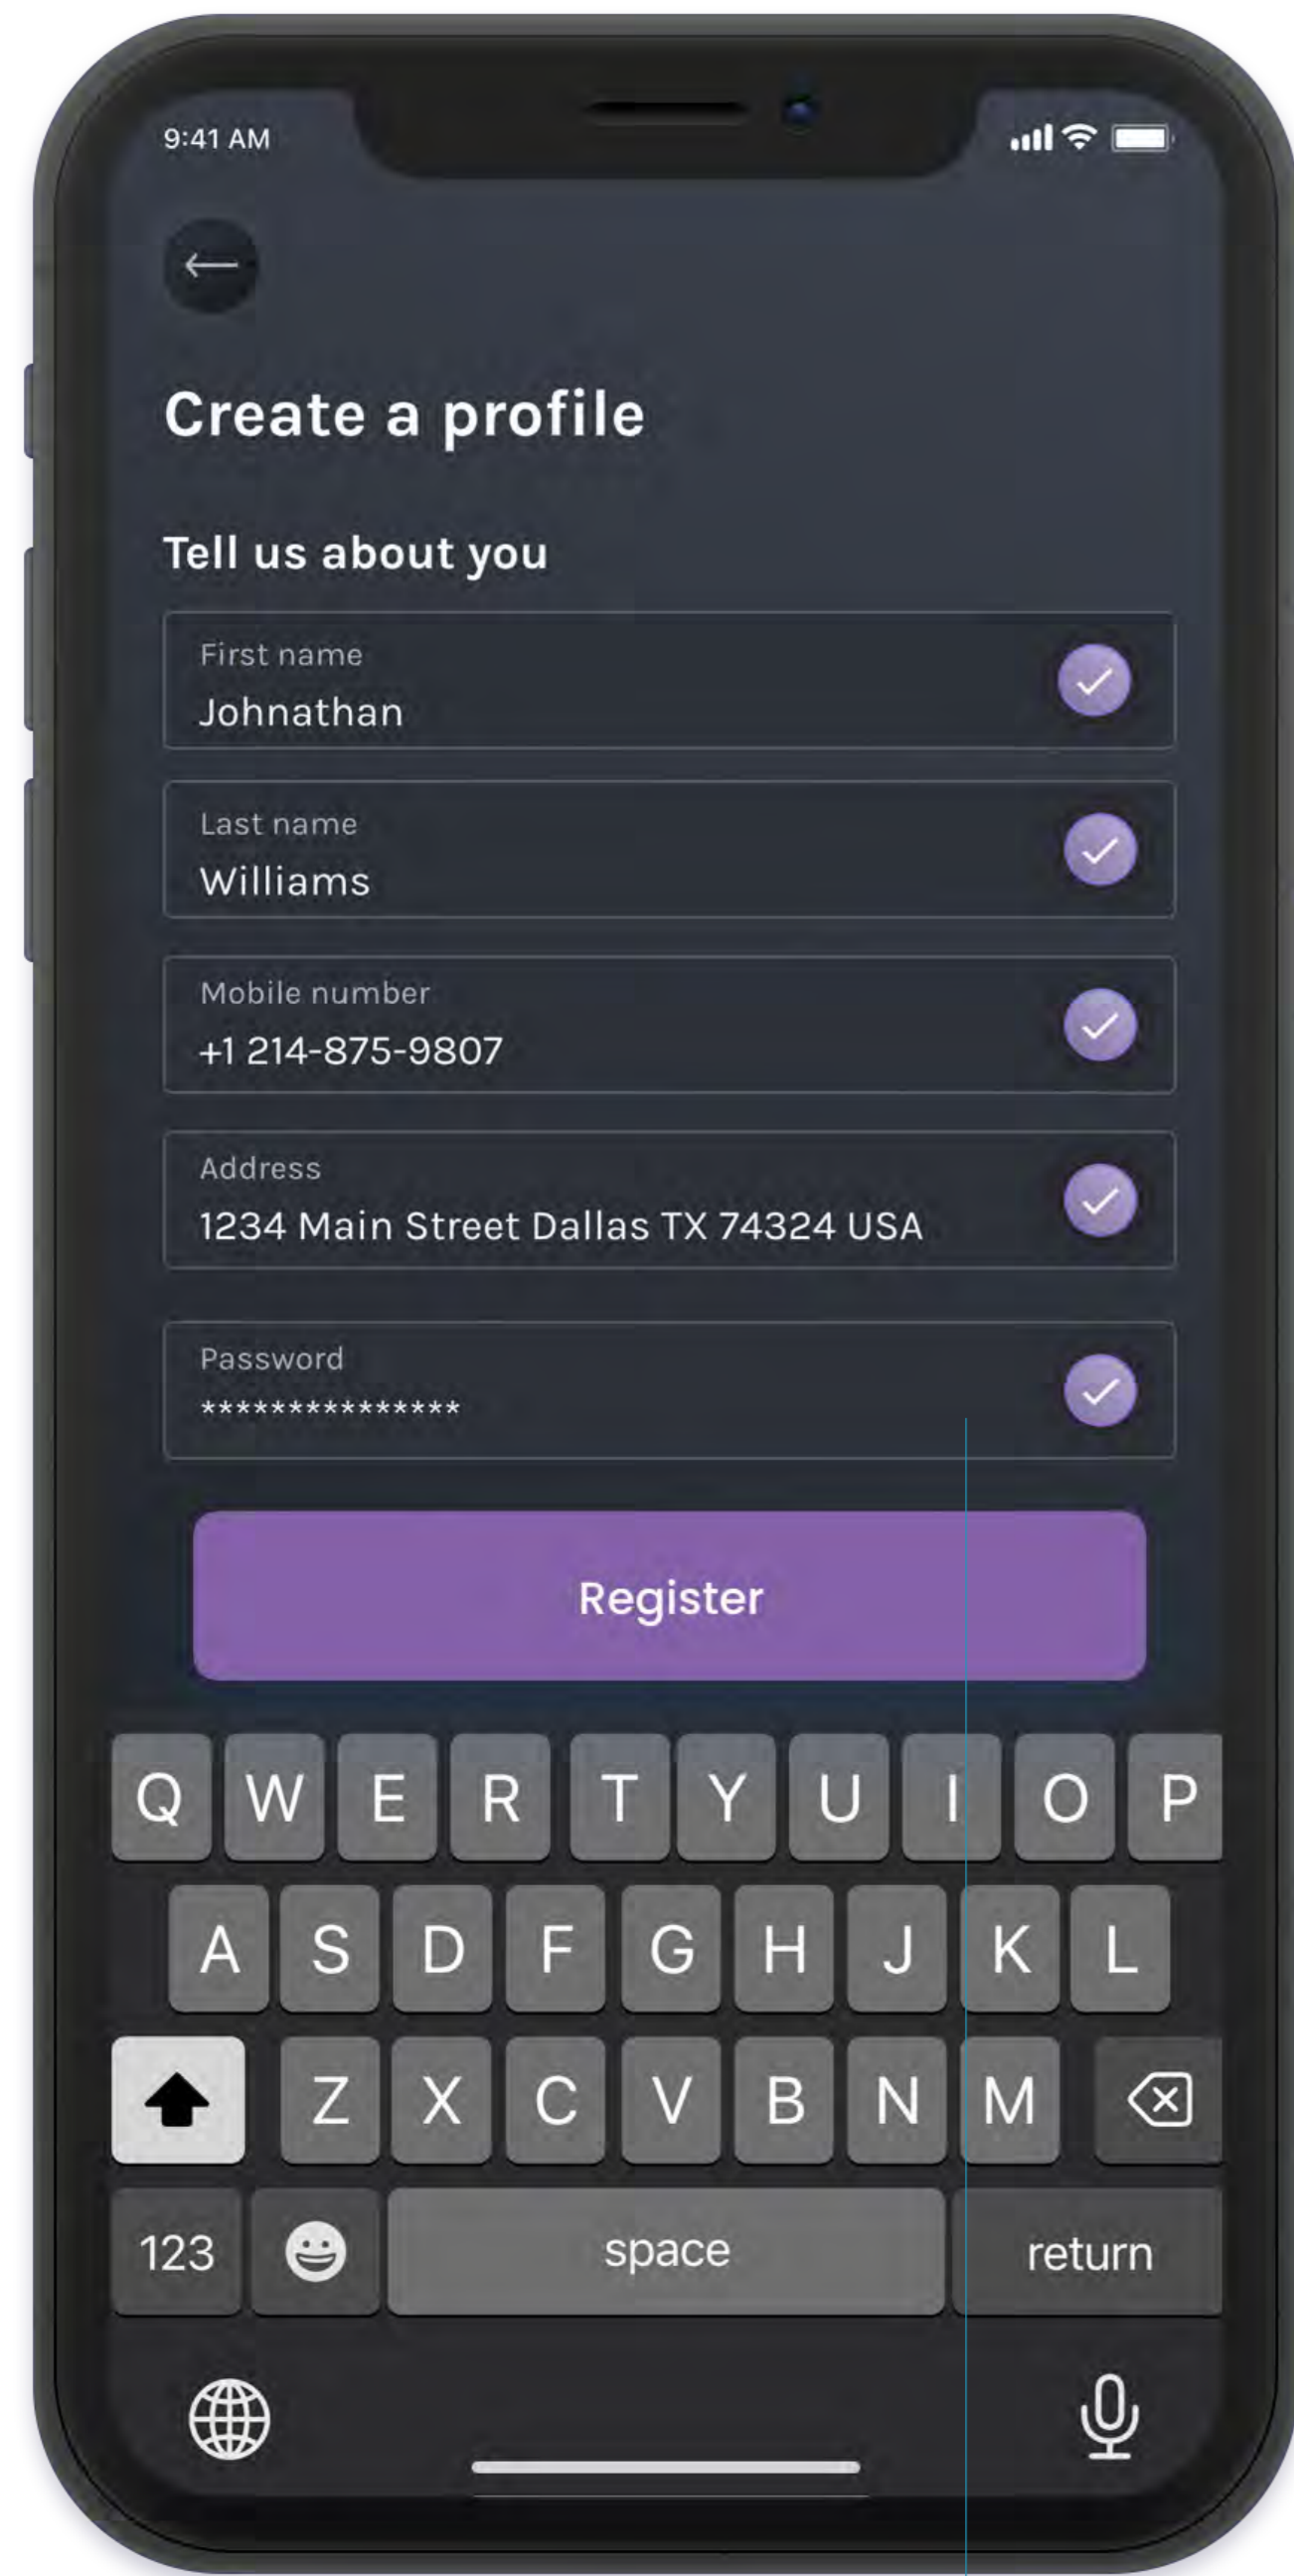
9:41 AM

Create a profile

Tell us about you

First name
Johnathan

Last name
Williams

Mobile number
+1 214-875-9807

Address
1234 Main Street Dallas TX 74324 USA

Password
**************

Register

Q W E R T Y U I O P
A S D F G H J K L
Z X C V B N M
123 space return